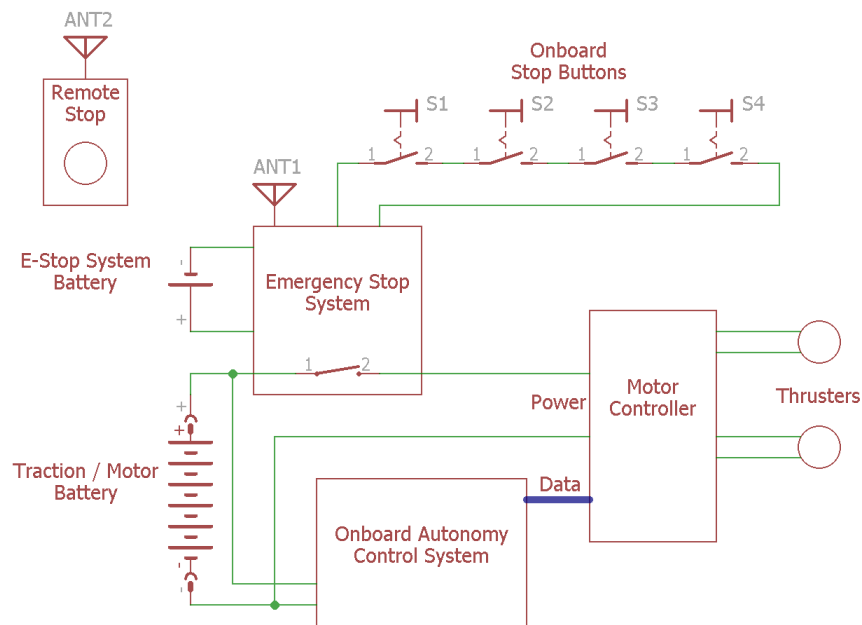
ANT2

Remote Stop

Onboard Stop Buttons

S1 S2 S3 S4

1 2 1 2 1 2 1 2

ANT1

E-Stop System Battery

-

+

Emergency Stop System

1 2

Motor Controller

Power

Thrusters

+

+

Traction / Motor Battery

Data

Onboard Autonomy Control System

-